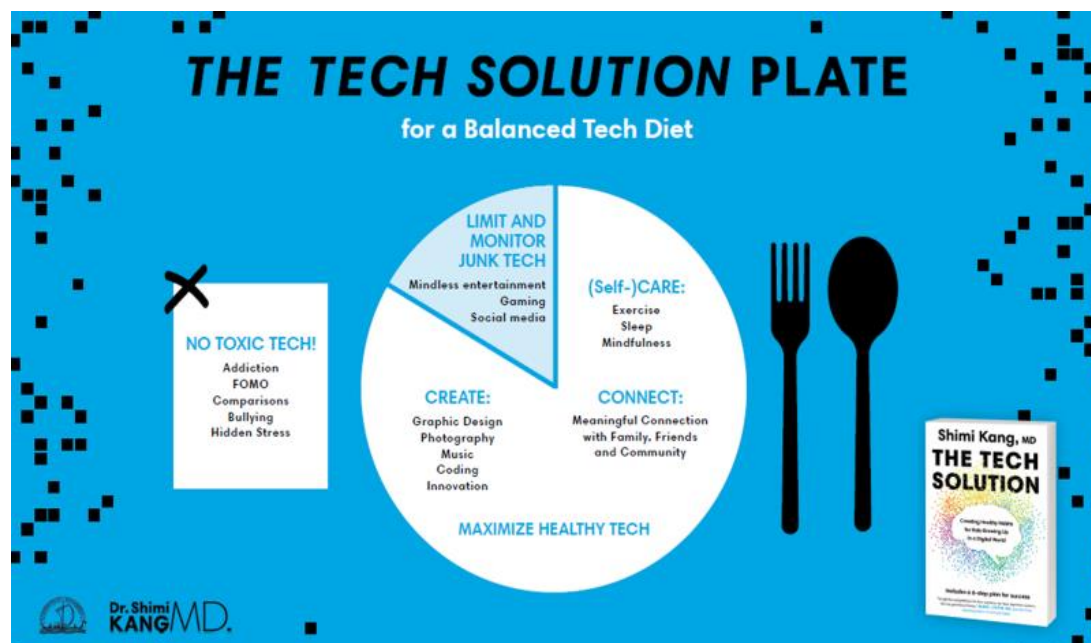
THE TECH SOLUTION PLATE

for a Balanced Tech Diet

NO TOXIC TECH!
Addiction
FOMO
Comparisons
Bullying
Hidden Stress

LIMIT AND MONITOR JUNK TECH
Mindless entertainment
Gaming
Social media

(Self-)CARE:
Exercise
Sleep
Mindfulness

CREATE:
Graphic Design
Photography
Music
Coding
Innovation

CONNECT:
Meaningful Connection with Family, Friends and Community

MAXIMIZE HEALTHY TECH

Shimi Kang, MD
THE TECH SOLUTION
Creating Healthy Habits for Kids Growing Up in a Digital World
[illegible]

Dr. Shimi KANG MD.